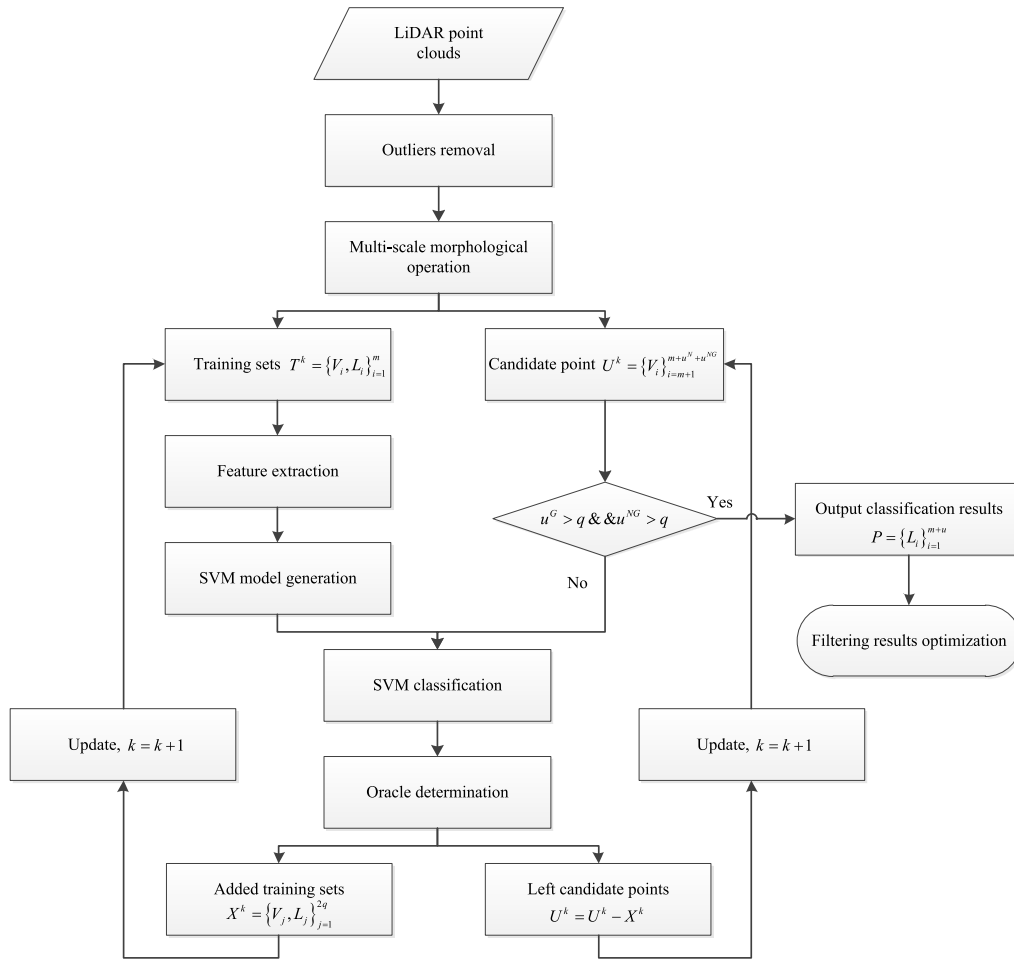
LiDAR point clouds

Outliers removal

Multi-scale morphological operation

Training sets $T^k = \{V_i, L_i\}_{i=1}^{m}$

Candidate point $U^k = \{V_i\}_{i=m+1}^{m+u^N+u^{NG}}$

Feature extraction

$u^G > q \,\&\&\, u^{NG} > q$

Yes

Output classification results $P = \{L_i\}_{i=1}^{m+u}$

SVM model generation

No

Filtering results optimization

SVM classification

Update, $k = k+1$

Update, $k = k+1$

Oracle determination

Added training sets $X^k = \{V_j, L_j\}_{j=1}^{2q}$

Left candidate points $U^k = U^k - X^k$